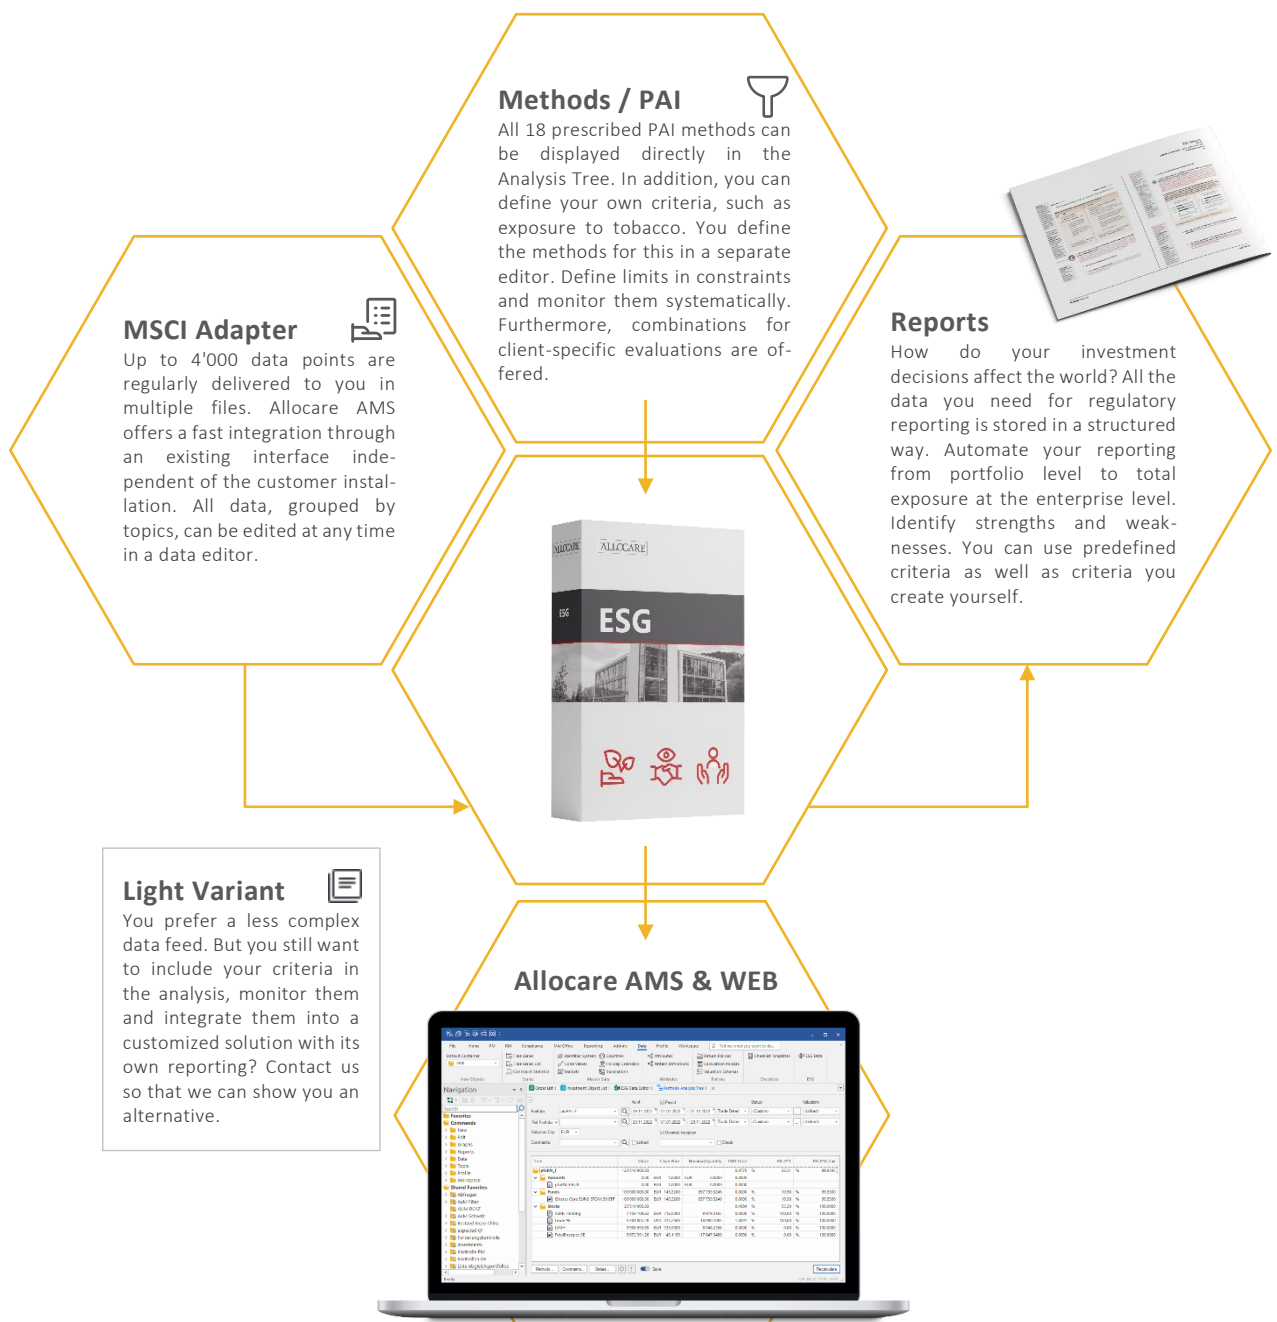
Methods / PAI

All 18 prescribed PAI methods can be displayed directly in the Analysis Tree. In addition, you can define your own criteria, such as exposure to tobacco. You define the methods for this in a separate editor. Define limits in constraints and monitor them systematically. Furthermore, combinations for client-specific evaluations are offered.

MSCI Adapter

Up to 4'000 data points are regularly delivered to you in multiple files. Allocare AMS offers a fast integration through an existing interface independent of the customer installation. All data, grouped by topics, can be edited at any time in a data editor.

Reports

How do your investment decisions affect the world? All the data you need for regulatory reporting is stored in a structured way. Automate your reporting from portfolio level to total exposure at the enterprise level. Identify strengths and weaknesses. You can use predefined criteria as well as criteria you create yourself.

ALLOCARE

ALLOCARE

ESG

ESG

Light Variant

You prefer a less complex data feed. But you still want to include your criteria in the analysis, monitor them and integrate them into a customized solution with its own reporting? Contact us so that we can show you an alternative.

Allocare AMS & WEB